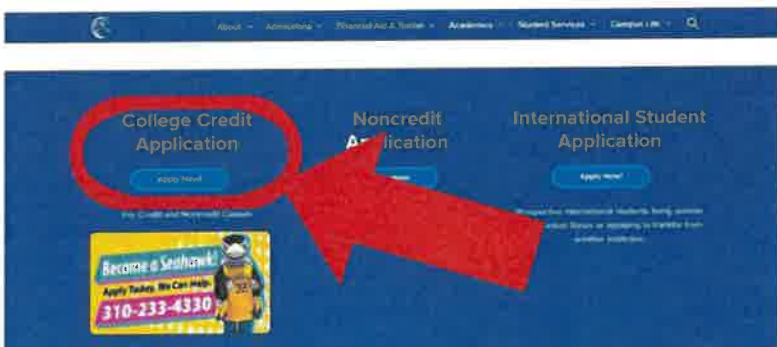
About ∨ Admissions ∨ Financial Aid & Tuition ∨ Academics ∨ Student Services ∨ Campus Life ∨

College Credit Application

Apply Now!

For Credit and Noncredit Classes

Noncredit A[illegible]lication

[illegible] Now!

International Student Application

Apply Now!

Prospective international students living outside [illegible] United States or applying to transfer from another institution.

Become a Seahawk!

Apply Today. We Can Help:

310-233-4330